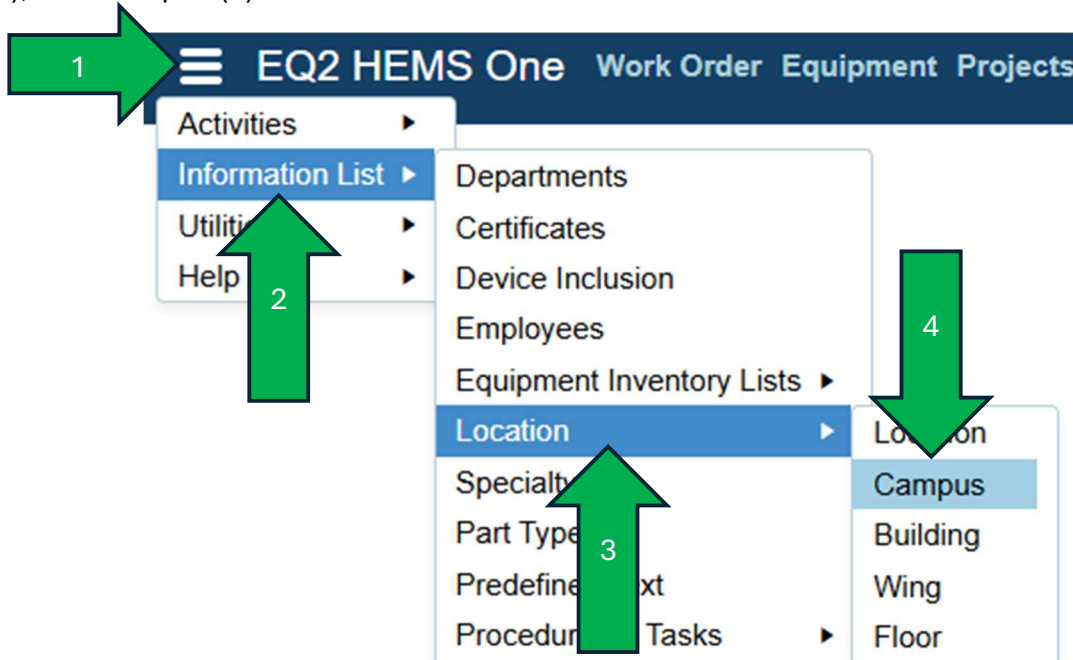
1

EQ2 HEMS One Work Order Equipment Projects

Activities

Information List

Utiliti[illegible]

Help

2

Departments

Certificates

Device Inclusion

Employees

Equipment Inventory Lists

Location

Specialty

Part Type

Predefine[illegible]xt

Procedu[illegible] Tasks

3

4

Lo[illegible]on

Campus

Building

Wing

Floor